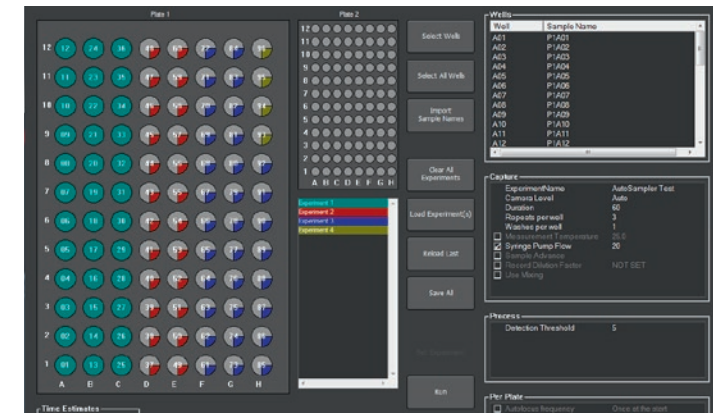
Plate 1

12 | 12 | 24 | 36 | 48 | 60 | 72 | 84 | 96
11 | 11 | 23 | 35 | 47 | 59 | 71 | 83 | 95
10 | 10 | 22 | 34 | 46 | 58 | 70 | 82 | 94
9 | 09 | 21 | 33 | 45 | 57 | 69 | 81 | 93
8 | 08 | 20 | 32 | 44 | 56 | 68 | 80 | 92
7 | 07 | 19 | 31 | 43 | 55 | 67 | 79 | 91
6 | 06 | 18 | 30 | 42 | 54 | 66 | 78 | 90
5 | 05 | 17 | 29 | 41 | 53 | 65 | 77 | 89
4 | 04 | 16 | 28 | 40 | 52 | 64 | 76 | 88
3 | 03 | 15 | 27 | 39 | 51 | 63 | 75 | 87
2 | 02 | 14 | 26 | 38 | 50 | 62 | 74 | 86
1 | 01 | 13 | 25 | 37 | 49 | 61 | 73 | 85

A B C D E F G H

Plate 2

12
11
10
9
8
7
6
5
4
3
2
1
A B C D E F G H

Experiment 1
Experiment 2
Experiment 3
Experiment 4

Select Wells

Select All Wells

Import Sample Names

Clear All Experiments

Load Experiment(s)

Reload Last

Save All

Run

Wells

| Well | Sample Name |
|---|---|
| A01 | P1A01 |
| A02 | P1A02 |
| A03 | P1A03 |
| A04 | P1A04 |
| A05 | P1A05 |
| A06 | P1A06 |
| A07 | P1A07 |
| A08 | P1A08 |
| A09 | P1A09 |
| A10 | P1A10 |
| A11 | P1A11 |
| A12 | P1A12 |

Capture

| | |
|---|---|
| ExperimentName | AutoSampler Test |
| Camera Level | Auto |
| Duration | 60 |
| Repeats per well | 3 |
| Washes per well | 1 |
| Measurement Temperature | 25.0 |
| Syringe Pump Flow | 20 |
| Sample Advance | |
| Record Dilution Factor | NOT SET |
| Use Mixing | |

Process

Detection Threshold 5

Per Plate

Autofocus frequency Once at the start

Time Estimates